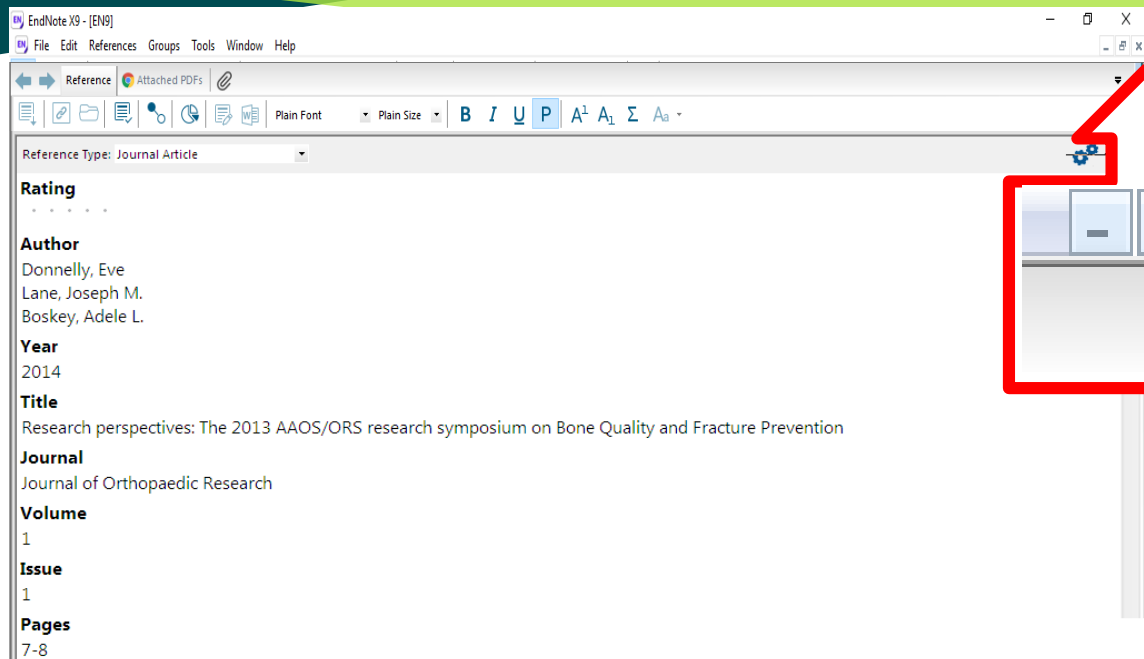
EndNote X9 - [EN9]
File Edit References Groups Tools Window Help
Reference Attached PDFs
Plain Font Plain Size B I U P $A^1$ $A_1$ Σ Aa
Reference Type: Journal Article
Rating
Author
Donnelly, Eve
Lane, Joseph M.
Boskey, Adele L.
Year
2014
Title
Research perspectives: The 2013 AAOS/ORS research symposium on Bone Quality and Fracture Prevention
Journal
Journal of Orthopaedic Research
Volume
1
Issue
1
Pages
7-8